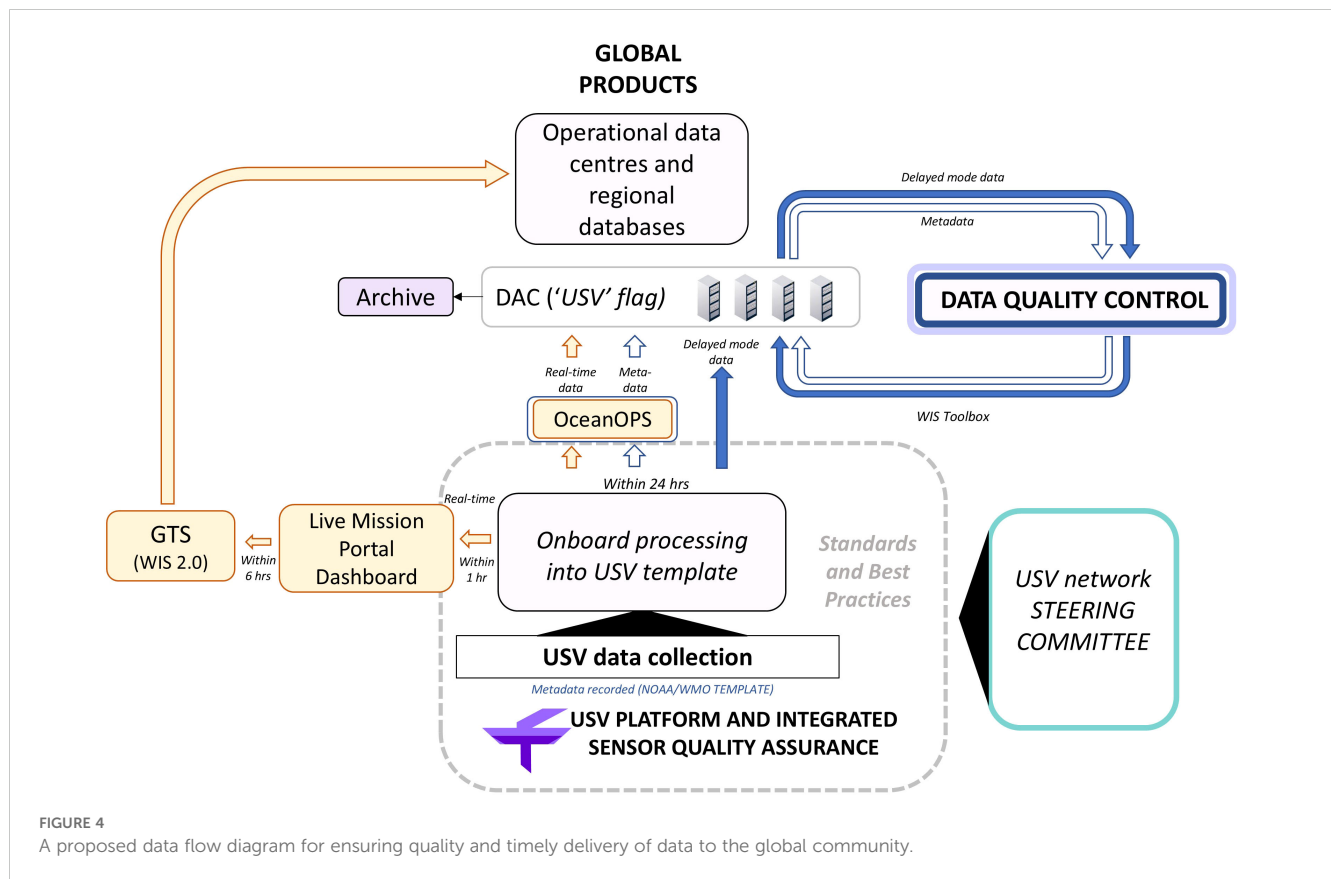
GLOBAL PRODUCTS

Operational data centres and regional databases

Delayed mode data

Metadata

Archive

DAC ('USV' flag)

DATA QUALITY CONTROL

Real-time data

Meta-data

Delayed mode data

OceanOPS

WIS Toolbox

Within 24 hrs

Real-time

GTS (WIS 2.0)

Within 6 hrs

Live Mission Portal Dashboard

Within 1 hr

Onboard processing into USV template

Standards and Best Practices

USV network STEERING COMMITTEE

USV data collection

Metadata recorded (NOAA/WMO TEMPLATE)

USV PLATFORM AND INTEGRATED SENSOR QUALITY ASSURANCE

FIGURE 4
A proposed data flow diagram for ensuring quality and timely delivery of data to the global community.